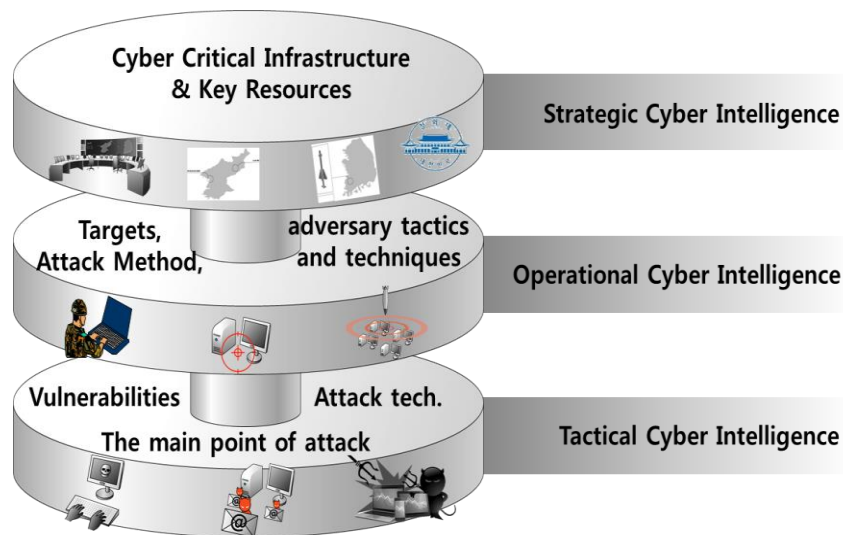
Cyber Critical Infrastructure & Key Resources

Strategic Cyber Intelligence

Targets, Attack Method,

adversary tactics and techniques

Operational Cyber Intelligence

Vulnerabilities

Attack tech.

The main point of attack

Tactical Cyber Intelligence